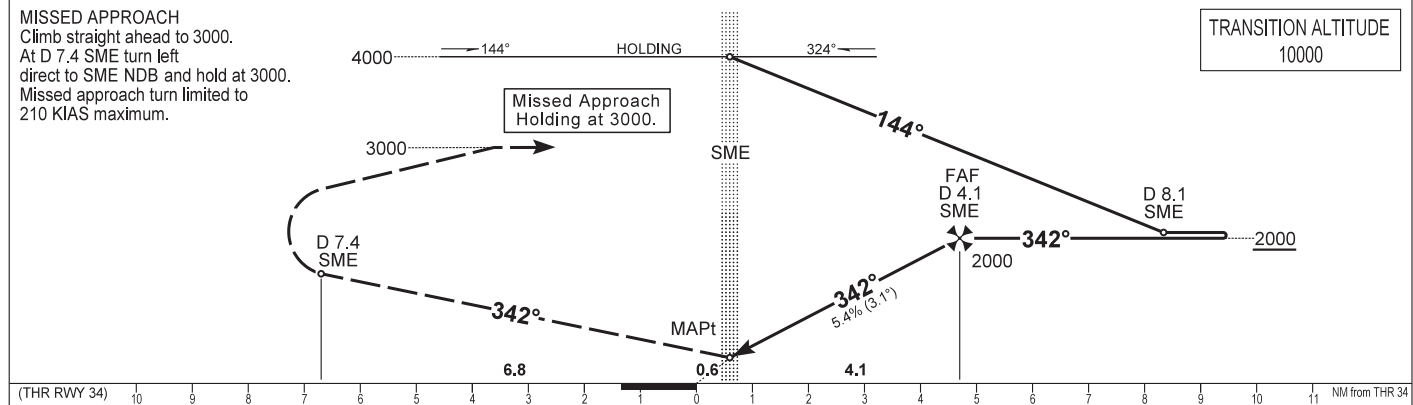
MISSED APPROACH
Climb straight ahead to 3000.
At D 7.4 SME turn left direct to SME NDB and hold at 3000.
Missed approach turn limited to 210 KIAS maximum.

TRANSITION ALTITUDE
10000

4000

144°

HOLDING

324°

Missed Approach Holding at 3000.

3000

SME

144°

FAF
D 4.1
SME

D 8.1
SME

342°

2000

2000

D 7.4
SME

342°

342°

5.4% (3.1°)

MAPt

6.8

0.6

4.1

(THR RWY 34) 10 9 8 7 6 5 4 3 2 1 0 1 2 3 4 5 6 7 8 9 10 11 NM from THR 34